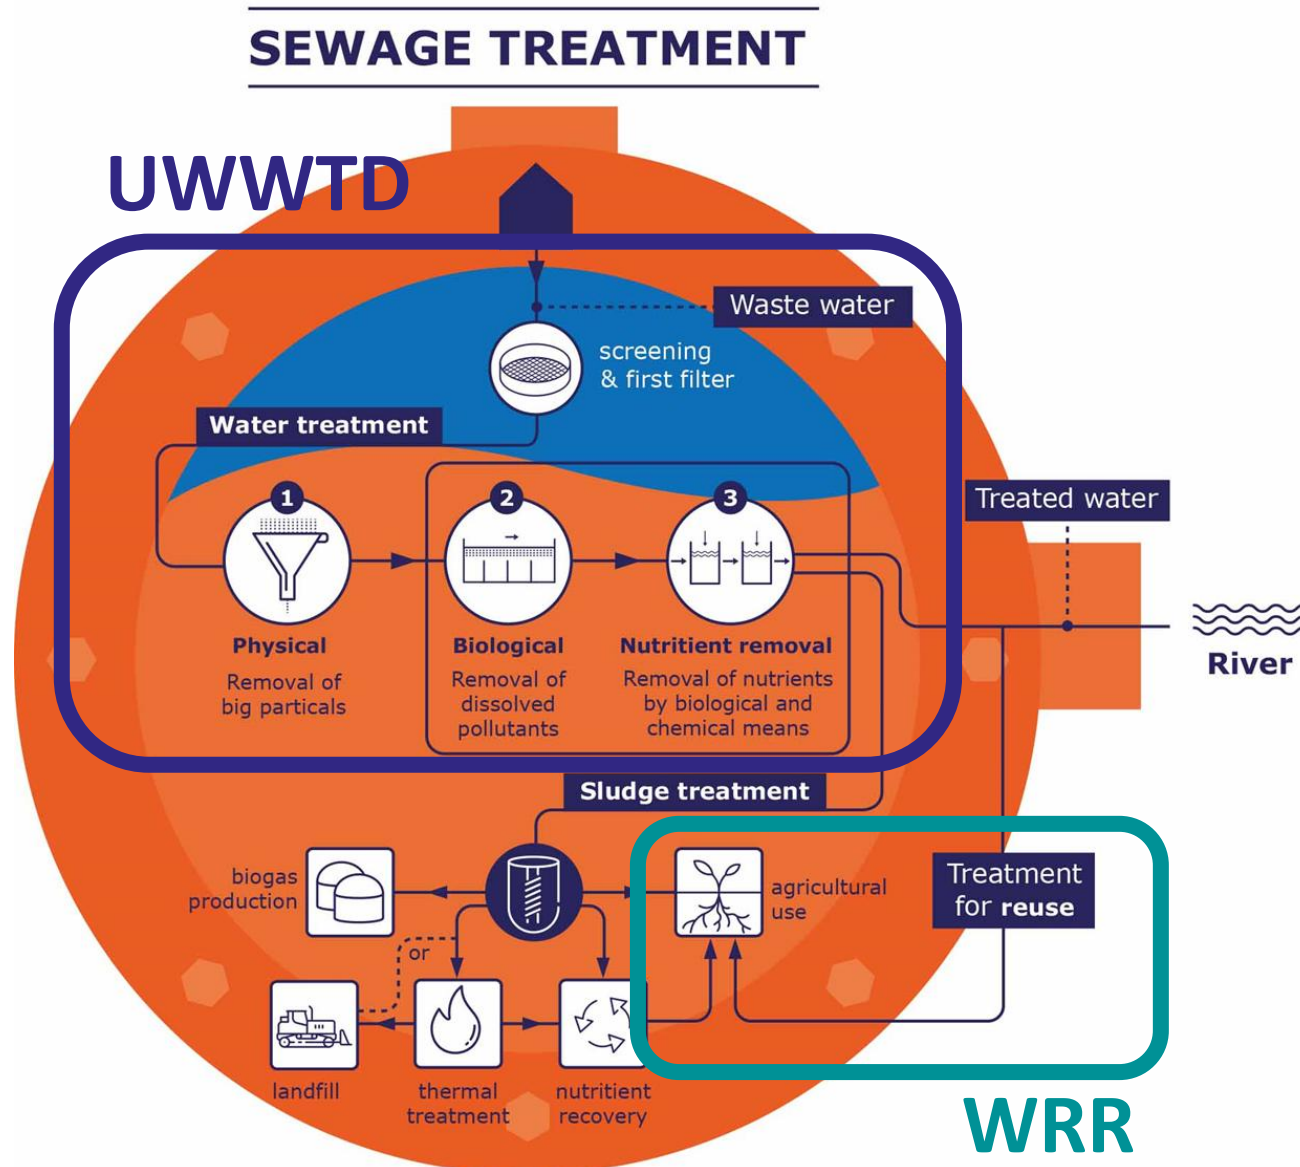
SEWAGE TREATMENT

UWWTD

Waste water

screening & first filter

Water treatment

1 Physical
Removal of big particals

2 Biological
Removal of dissolved pollutants

3 Nutritient removal
Removal of nutrients by biological and chemical means

Treated water

River

Sludge treatment

biogas production

agricultural use

Treatment for reuse

or

landfill

thermal treatment

nutritient recovery

WRR